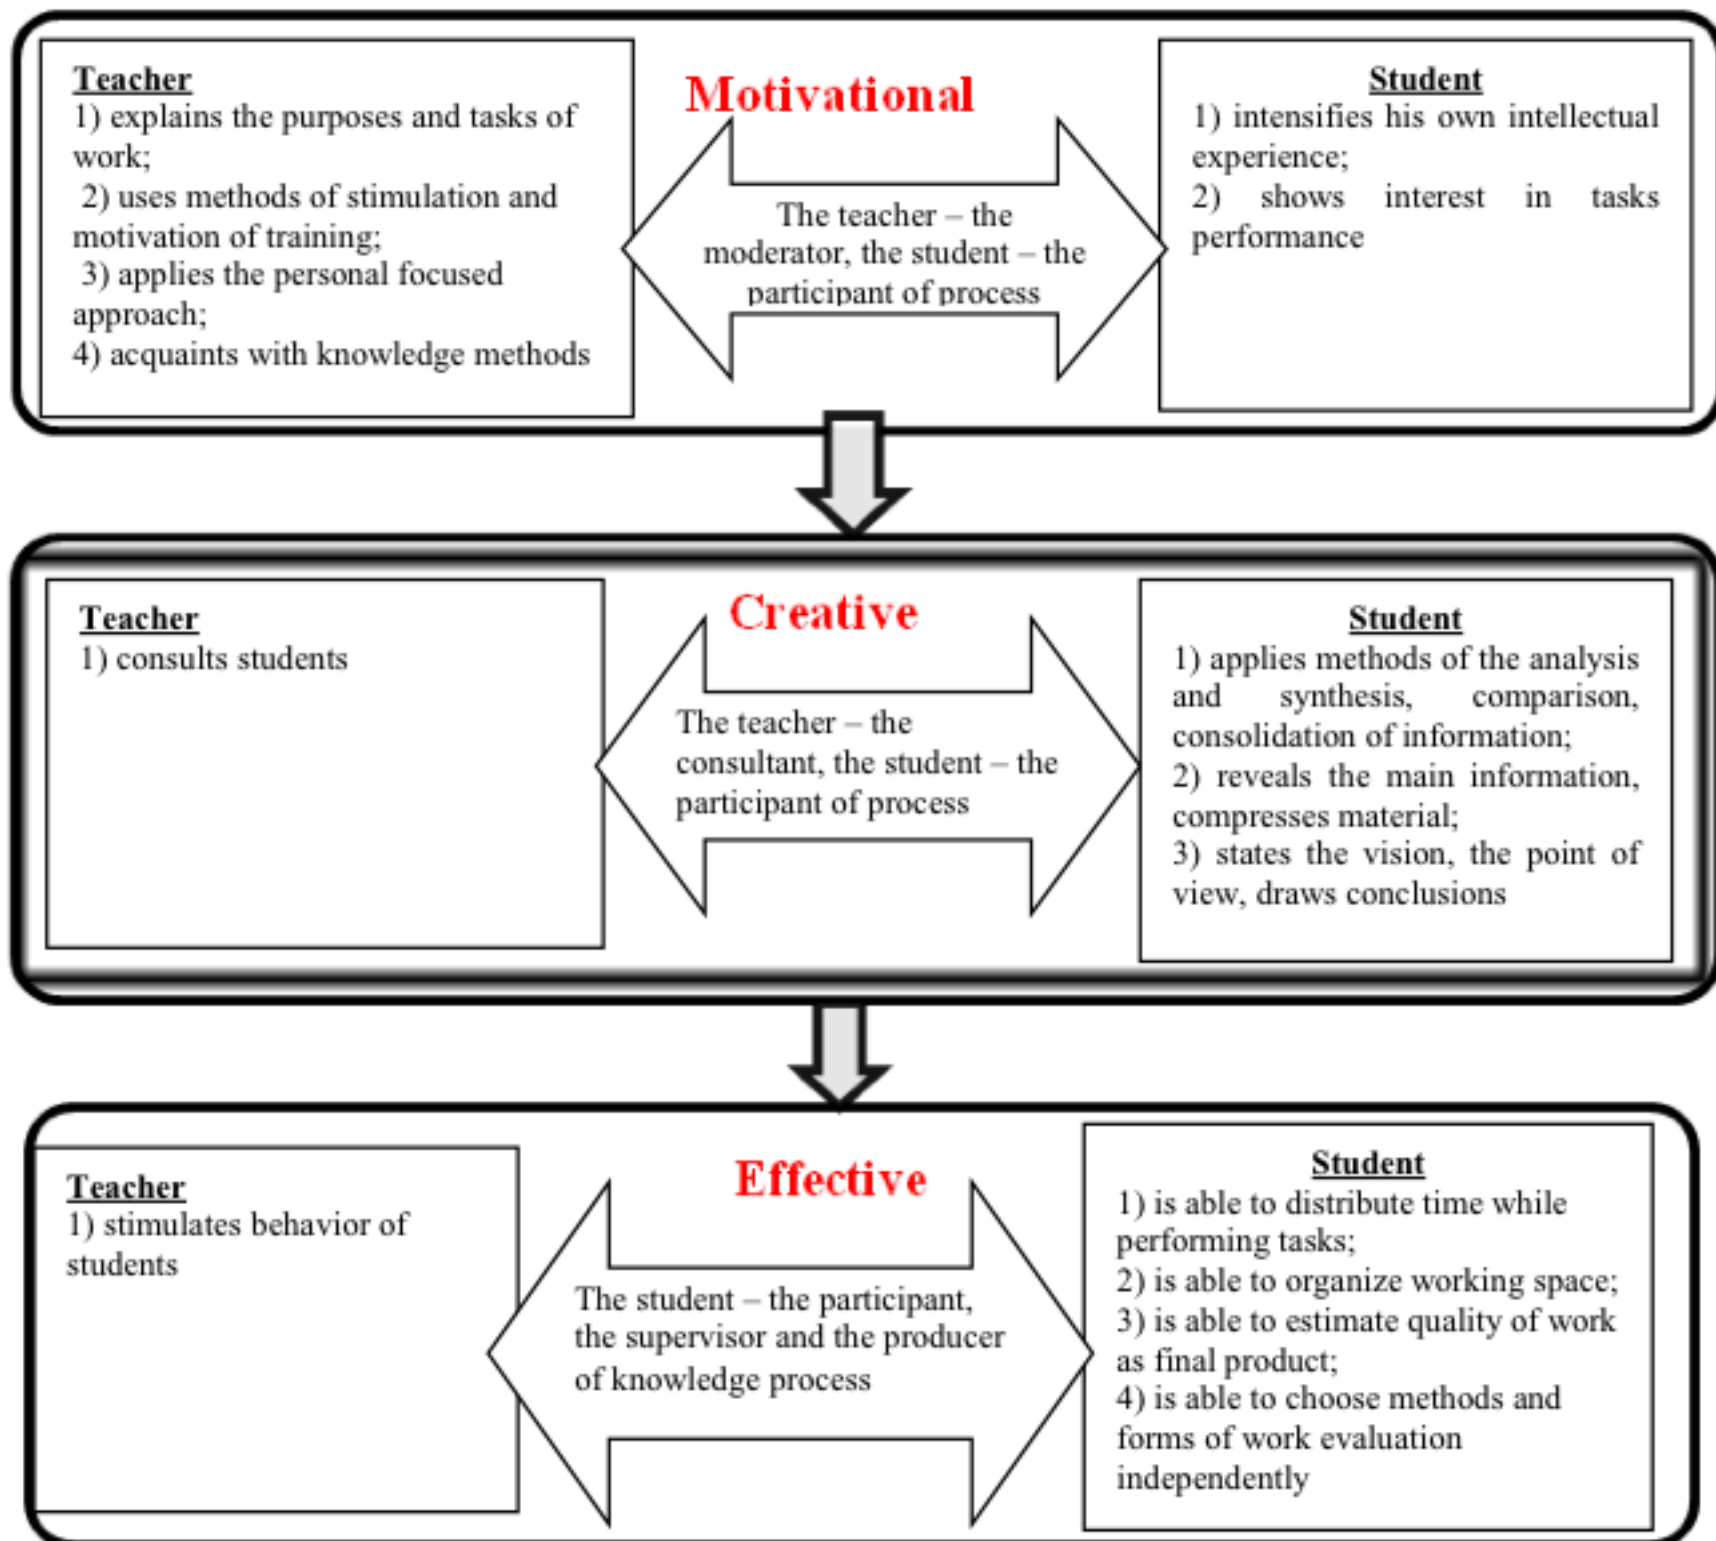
Teacher
1) explains the purposes and tasks of work;
2) uses methods of stimulation and motivation of training;
3) applies the personal focused approach;
4) acquaints with knowledge methods

Motivational

The teacher – the moderator, the student – the participant of process

Student
1) intensifies his own intellectual experience;
2) shows interest in tasks performance

Teacher
1) consults students

Creative

The teacher – the consultant, the student – the participant of process

Student
1) applies methods of the analysis and synthesis, comparison, consolidation of information;
2) reveals the main information, compresses material;
3) states the vision, the point of view, draws conclusions

Teacher
1) stimulates behavior of students

Effective

The student – the participant, the supervisor and the producer of knowledge process

Student
1) is able to distribute time while performing tasks;
2) is able to organize working space;
3) is able to estimate quality of work as final product;
4) is able to choose methods and forms of work evaluation independently